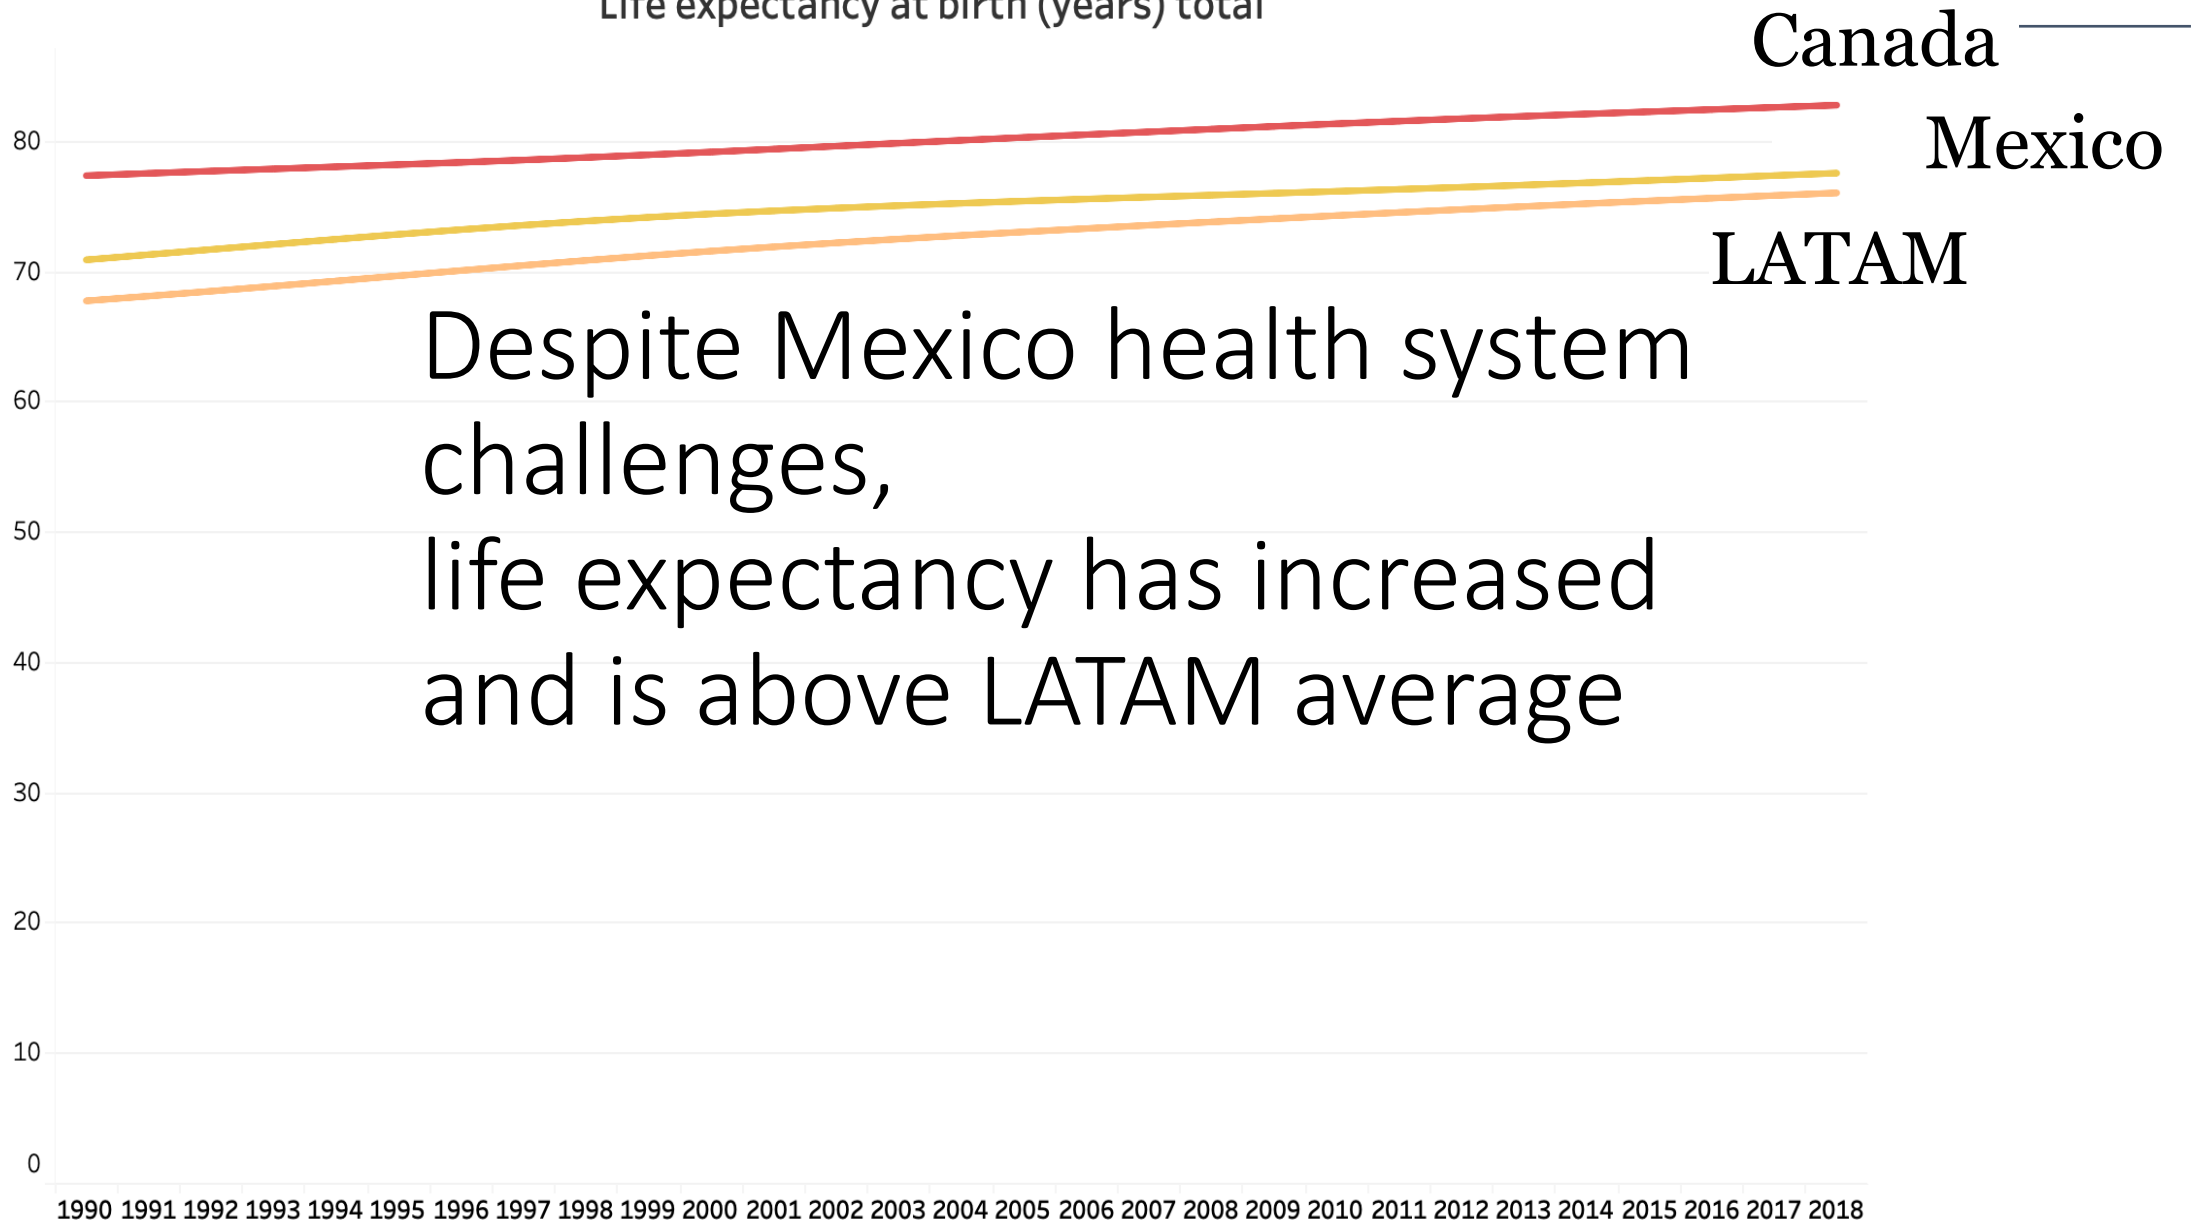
Life expectancy at birth (years) total

Canada
Mexico
LATAM

80
70
60
50
40
30
20
10
0

Despite Mexico health system challenges,
life expectancy has increased and is above LATAM average

1990 1991 1992 1993 1994 1995 1996 1997 1998 1999 2000 2001 2002 2003 2004 2005 2006 2007 2008 2009 2010 2011 2012 2013 2014 2015 2016 2017 2018